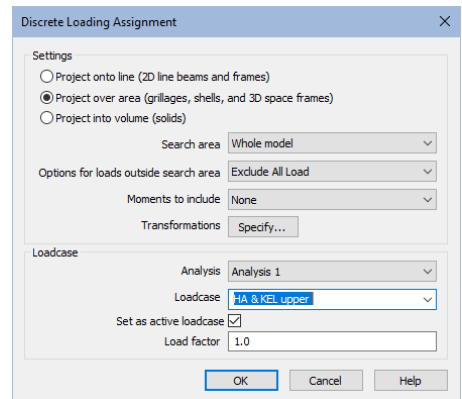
Discrete Loading Assignment

Settings

Project onto line (2D line beams and frames)

Project over area (grillages, shells, and 3D space frames)

Project into volume (solids)

Search area Whole model

Options for loads outside search area Exclude All Load

Moments to include None

Transformations Specify...

Loadcase

Analysis Analysis 1

Loadcase HA & KEL upper

Set as active loadcase

Load factor 1.0

OK Cancel Help